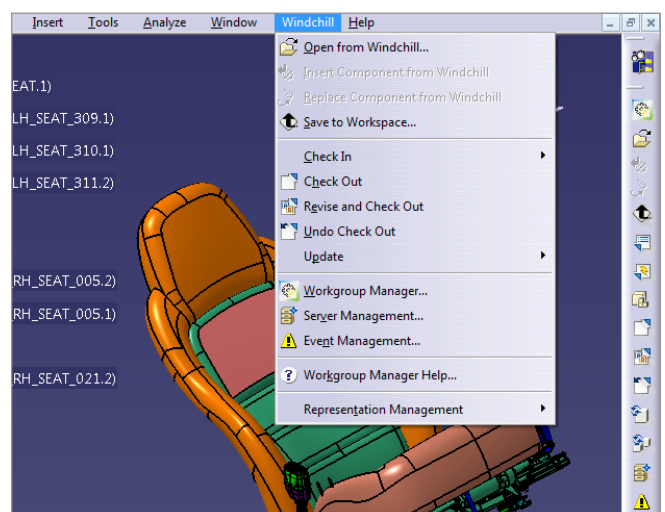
Insert Tools Analyze Window Windchill Help

Open from Windchill...
Insert Component from Windchill
Replace Component from Windchill
Save to Workspace...
Check In
Check Out
Revise and Check Out
Undo Check Out
Update
Workgroup Manager...
Server Management...
Event Management...
Workgroup Manager Help...
Representation Management

EAT.1)
LH_SEAT_309.1)
LH_SEAT_310.1)
LH_SEAT_311.2)
RH_SEAT_005.2)
RH_SEAT_005.1)
RH_SEAT_021.2)